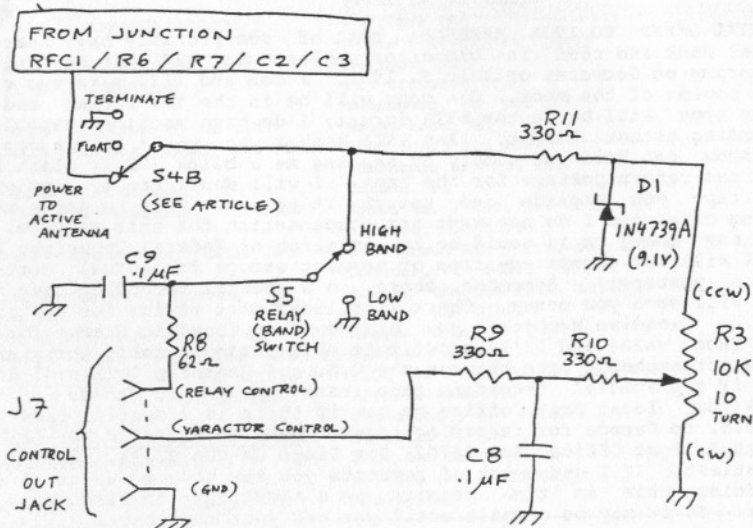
FROM JUNCTION
RFC1 / R6 / R7 / C2 / C3

TERMINATE

FLOAT

POWER TO ACTIVE ANTENNA

S4B
(SEE ARTICLE)

R11
330Ω

D1
1N4739A
(9.1V)

HIGH BAND

C9
.1µF

S5
RELAY (BAND) SWITCH

LOW BAND

(CCW)

R8
62Ω

(RELAY CONTROL)

R9
330Ω

R10
330Ω

R3
10K
10 TURN

J7

(VARACTOR CONTROL)

CONTROL OUT JACK

(GND)

C8
.1µF

(CW)